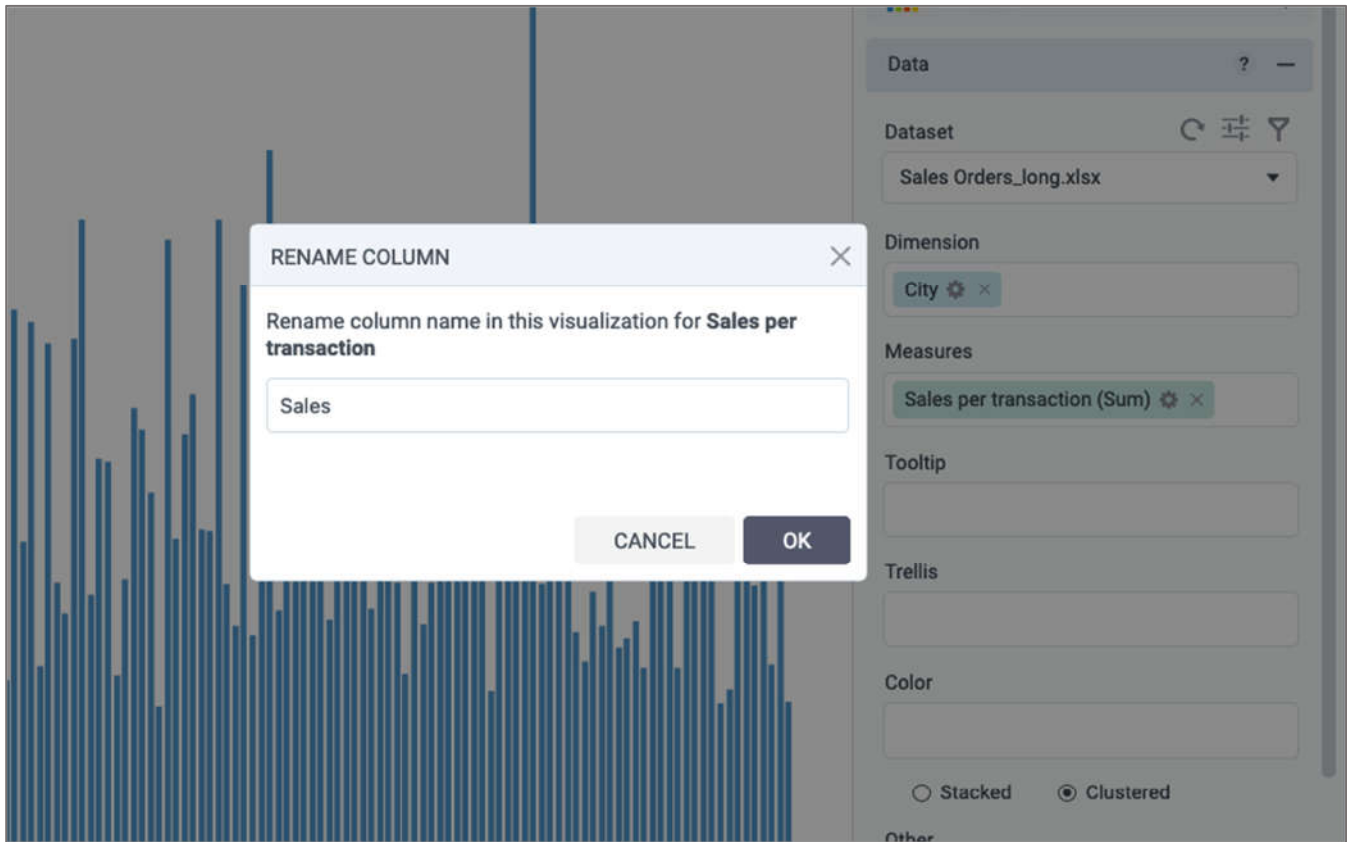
RENAME COLUMN

Rename column name in this visualization for **Sales per transaction**

Sales

CANCEL

OK

Data

?

Dataset

Sales Orders_long.xlsx

Dimension

City

Measures

Sales per transaction (Sum)

Tooltip

Trellis

Color

Stacked

Clustered

Other